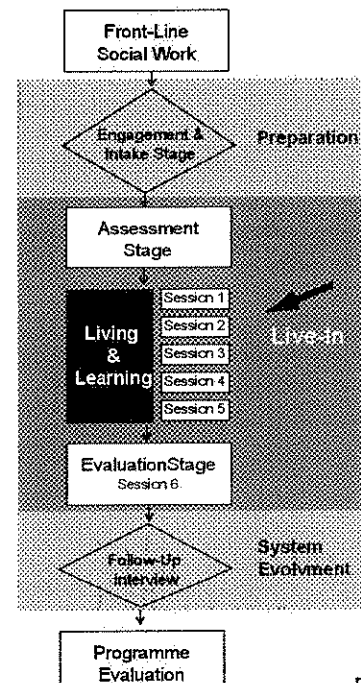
Front-Line Social Work

Engagement & Intake Stage

Preparation

Assessment Stage

Living & Learning

Session 1

Session 2

Session 3

Session 4

Session 5

Live-in

EvaluationStage Session 6

System Evolvment

Follow-Up interview

Programme Evaluation